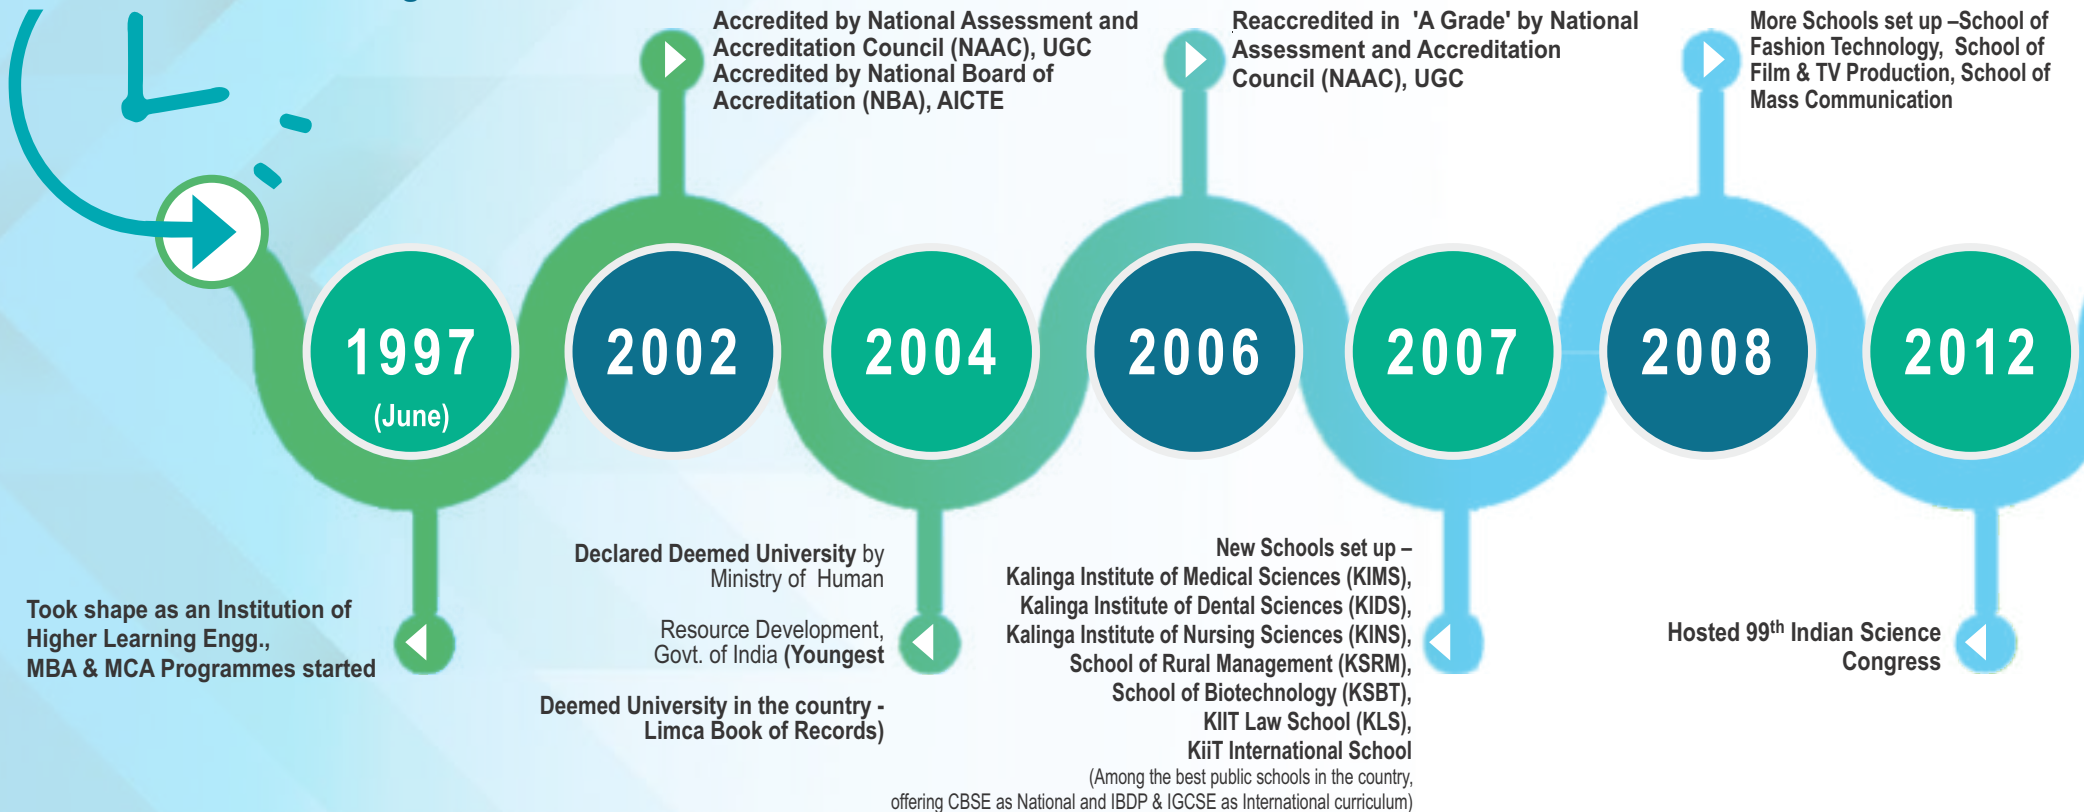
Accredited by National Assessment and Accreditation Council (NAAC), UGC Accredited by National Board of Accreditation (NBA), AICTE

Reaccredited in 'A Grade' by National Assessment and Accreditation Council (NAAC), UGC

More Schools set up –School of Fashion Technology, School of Film & TV Production, School of Mass Communication

1997
(June)

2002

2004

2006

2007

2008

2012

Took shape as an Institution of Higher Learning Engg., MBA & MCA Programmes started

Declared Deemed University by Ministry of Human

Resource Development, Govt. of India (Youngest

Deemed University in the country - Limca Book of Records)

New Schools set up –
Kalinga Institute of Medical Sciences (KIMS),
Kalinga Institute of Dental Sciences (KIDS),
Kalinga Institute of Nursing Sciences (KINS),
School of Rural Management (KSRM),
School of Biotechnology (KSBT),
KIIT Law School (KLS),
KiiT International School
(Among the best public schools in the country, offering CBSE as National and IBDP & IGCSE as International curriculum)

Hosted 99$^{th}$ Indian Science Congress